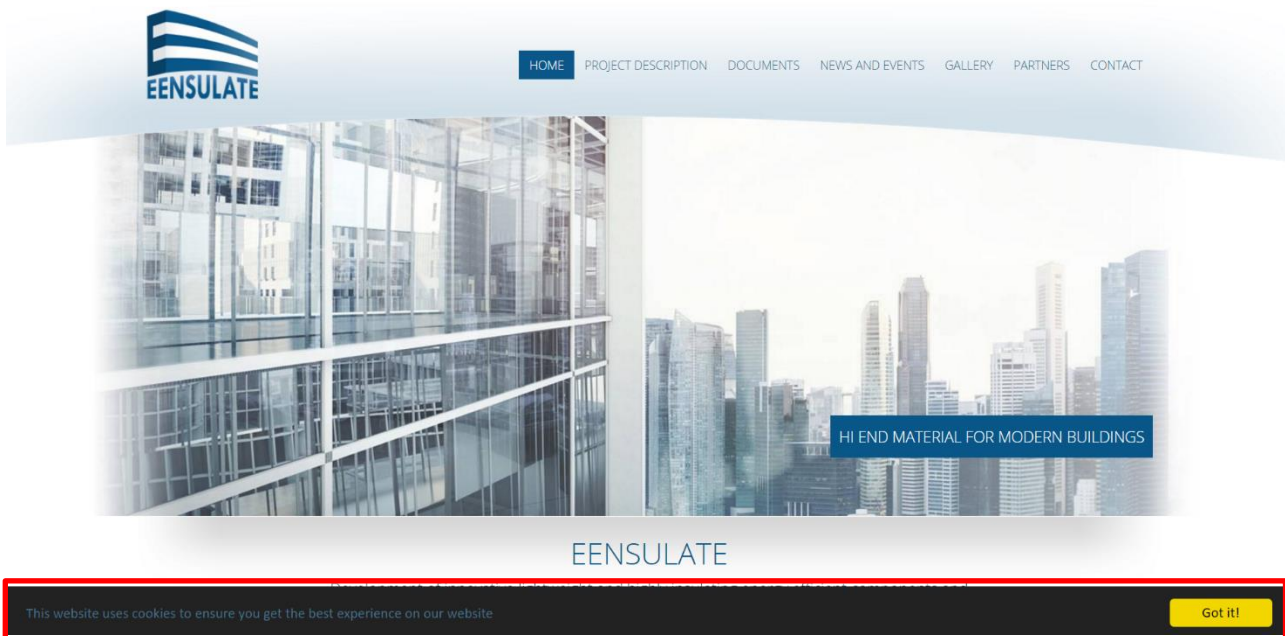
EENSULATE

HOME PROJECT DESCRIPTION DOCUMENTS NEWS AND EVENTS GALLERY PARTNERS CONTACT

HI END MATERIAL FOR MODERN BUILDINGS

EENSULATE

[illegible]

This website uses cookies to ensure you get the best experience on our website

Got it!